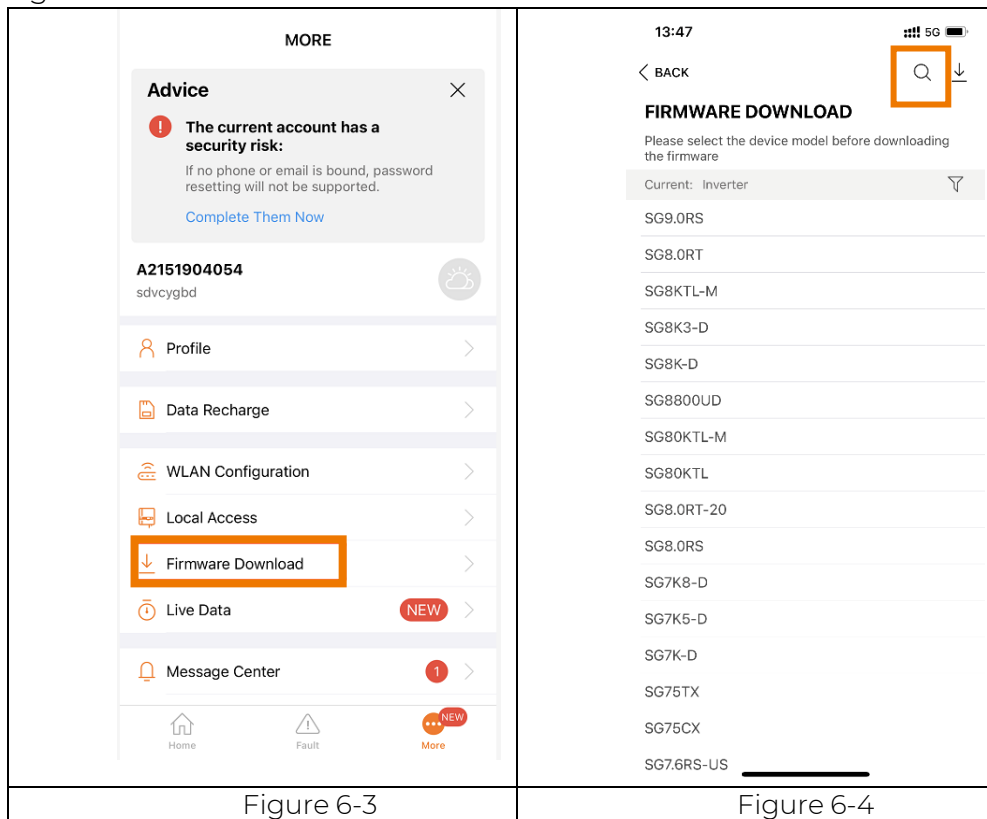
MORE

Advice

The current account has a security risk:

If no phone or email is bound, password resetting will not be supported.

Complete Them Now

A2151904054
sdvcygbd

Profile

Data Recharge

WLAN Configuration

Local Access

Firmware Download

Live Data NEW

Message Center 1

Home Fault NEW More

13:47 5G

BACK

FIRMWARE DOWNLOAD

Please select the device model before downloading the firmware

Current: Inverter

SG9.0RS
SG8.0RT
SG8KTL-M
SG8K3-D
SG8K-D
SG8800UD
SG80KTL-M
SG80KTL
SG8.0RT-20
SG8.0RS
SG7K8-D
SG7K5-D
SG7K-D
SG75TX
SG75CX
SG7.6RS-US

| Figure 6-3 | Figure 6-4 |